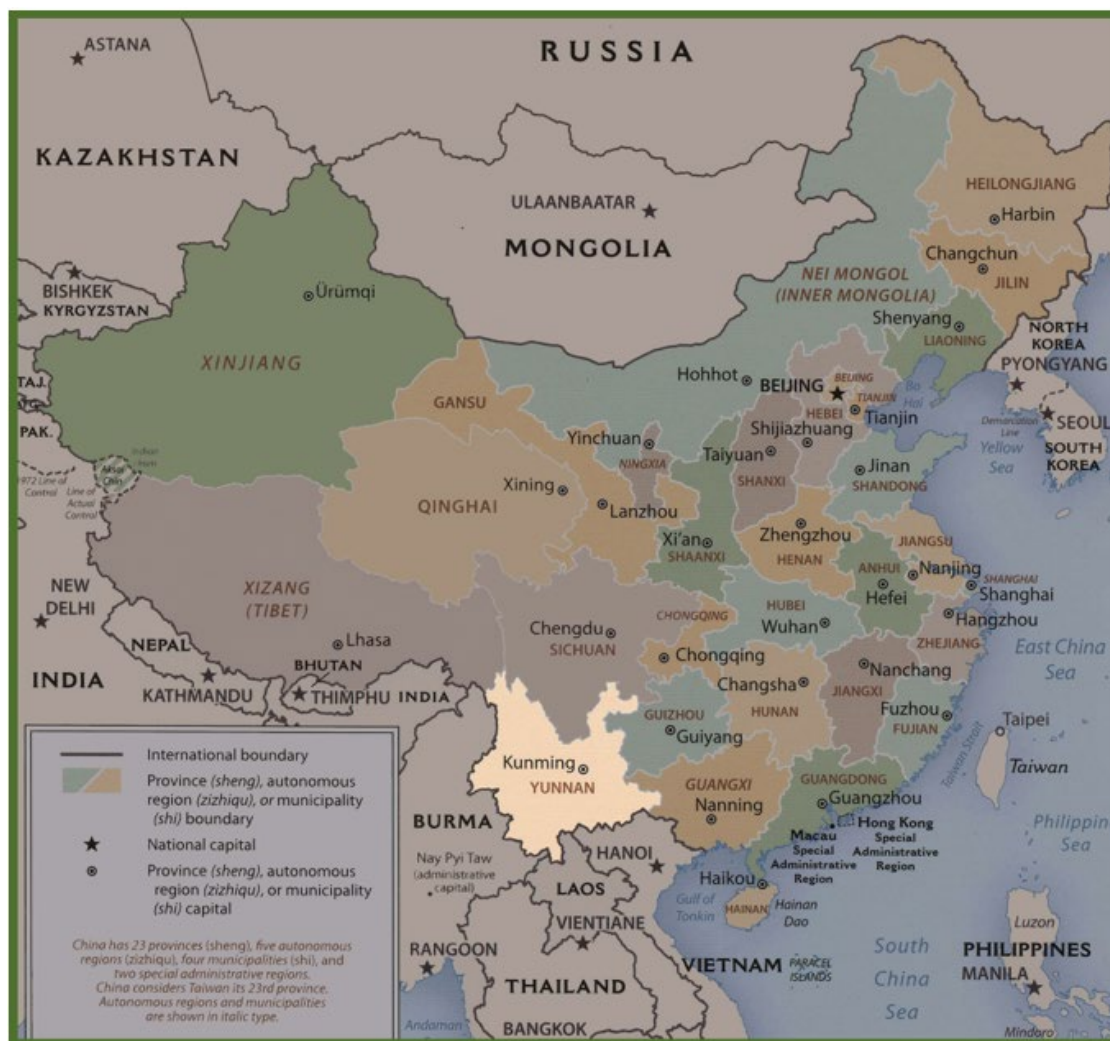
RUSSIA

ASTANA

KAZAKHSTAN

ULAANBAATAR

MONGOLIA

HEILONGJIANG

Harbin

Changchun

JILIN

NEI MONGOL (INNER MONGOLIA)

BISHKEK

KYRGYZSTAN

Ürümqi

XINJIANG

Shenyang

LIAONING

NORTH KOREA

PYONGYANG

TAJ.

PAK.

GANSU

Hohhot

BEIJING

BEIJING

TIANJIN

HEBEI

Tianjin

Bo Hai

Demarcation Line

SEOUL

SOUTH KOREA

Yellow Sea

Indian claim

Aksai Chin

1972 Line of Control

Line of Actual Control

Yinchuan

NINGXIA

Shijiazhuang

Taiyuan

SHANXI

Jinan

SHANDONG

Xining

Lanzhou

QINGHAI

Xi'an

SHAANXI

Zhengzhou

HENAN

JIANGSU

ANHUI

Nanjing

SHANGHAI

Shanghai

Hefei

NEW DELHI

XIZANG (TIBET)

Chengdu

SICHUAN

CHONGQING

HUBEI

Wuhan

Hangzhou

ZHEJIANG

East China Sea

NEPAL

Lhasa

BHUTAN

INDIA

KATHMANDU

THIMPHU

INDIA

Chongqing

Changsha

Nanchang

JIANGXI

Fuzhou

FUJIAN

Taipei

HUNAN

GUIZHOU

Guiyang

Taiwan Strait

Taiwan

International boundary

Province (sheng), autonomous region (zizhiqu), or municipality (shi) boundary

National capital

Province (sheng), autonomous region (zizhiqu), or municipality (shi) capital

Kunming

YUNNAN

GUANGXI

Nanning

GUANGDONG

Guangzhou

Philippine Sea

BURMA

Macau Special Administrative Region

Hong Kong Special Administrative Region

Nay Pyi Taw (administrative capital)

HANOI

LAOS

Haikou

Gulf of Tonkin

HAINAN

Hainan Dao

VIENTIANE

Luzon

RANGOON

VIETNAM

PARACEL ISLANDS

South China Sea

PHILIPPINES

MANILA

THAILAND

BANGKOK

Andaman

Mindoro

China has 23 provinces (sheng), five autonomous regions (zizhiqu), four municipalities (shi), and two special administrative regions. China considers Taiwan its 23rd province. Autonomous regions and municipalities are shown in italic type.